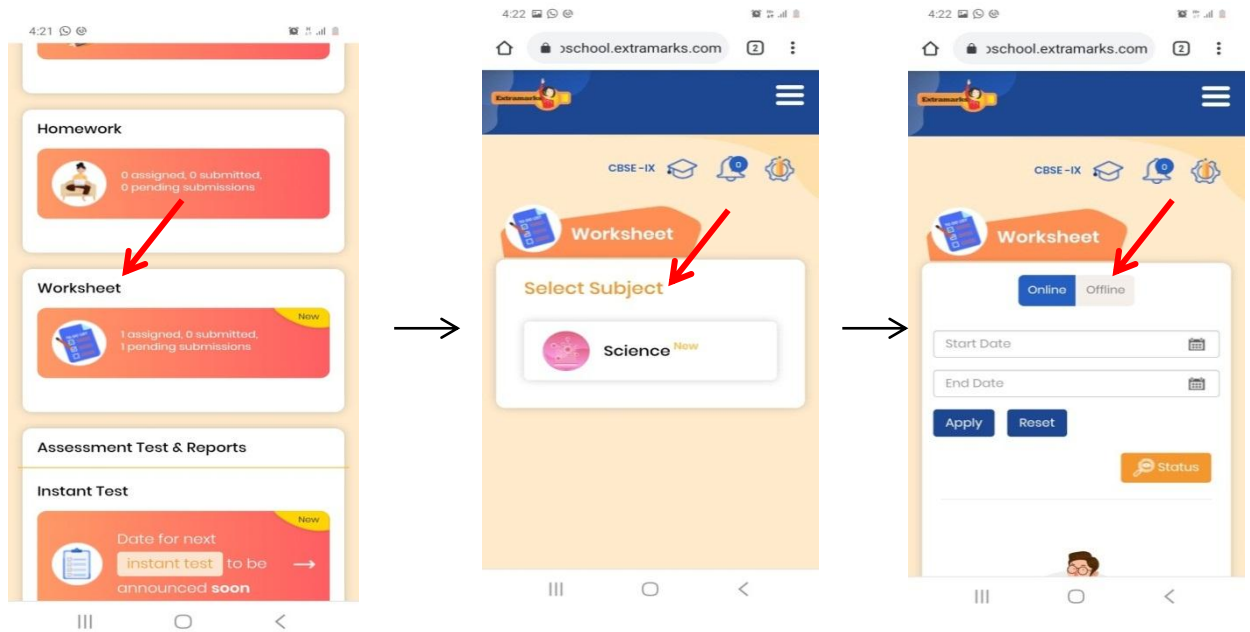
4:21

Homework

0 assigned, 0 submitted, 0 pending submissions

Worksheet

New

1 assigned, 0 submitted, 1 pending submissions

Assessment Test & Reports

Instant Test

New

Date for next instant test to be announced soon

4:22

ɔschool.extramarks.com

2

Extramarks

CBSE - IX

0

Worksheet

Select Subject

Science New

4:22

ɔschool.extramarks.com

2

Extramarks

CBSE - IX

Worksheet

Online Offline

Start Date

End Date

Apply Reset

Status